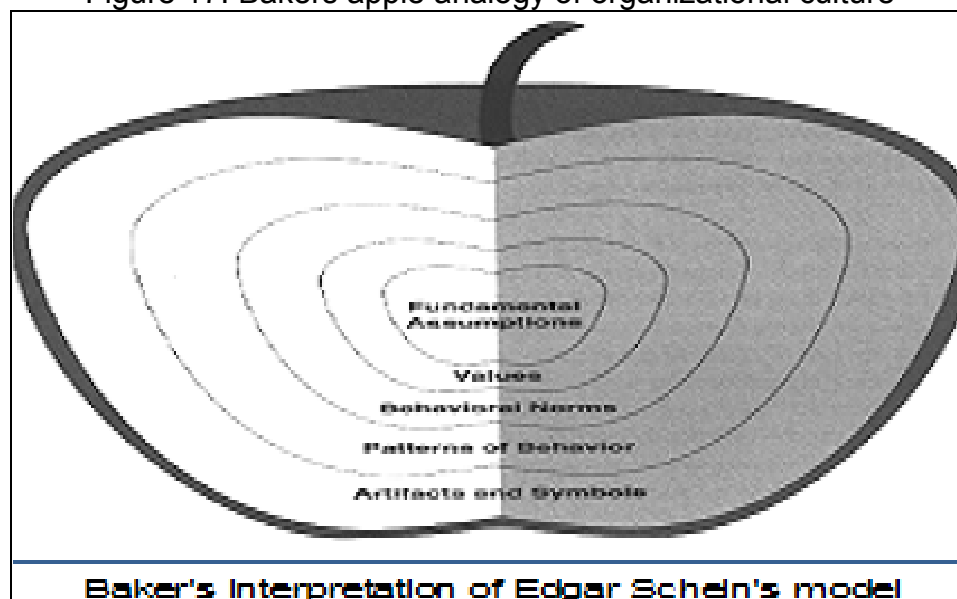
Figure 1: Bakers apple analogy of organizational culture

Fundamental Assumptions

Values

Behavioral Norms

Patterns of Behavior

Artifacts and Symbols

Baker's Interpretation of Edgar Schein's model